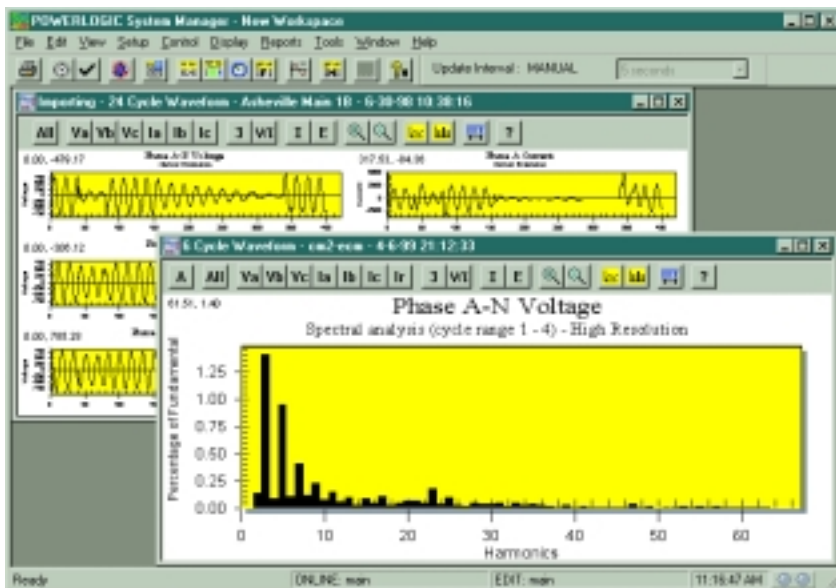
POWERLOGIC System Manager - New Workspace

File Edit View Setup Control Display Reports Tools Window Help

Update Interval : MANUAL

5 seconds

Importing - 24 Cycle Waveform - Asheville Main 1B - 6-30-98 10:38:16

All Va Vb Vc Ia Ib Ic 3 VI I E ?

0.00, -476.17

Phase A-N Voltage

317.51, -84.06

Phase A Current

0.00, -306.12

0.00, 761.20

6 Cycle Waveform - cm2-ecm - 4-6-99 21:12:33

A All Va Vb Vc Ia Ib Ic Ir 3 VI I E ?

61.51, 1.40

Phase A-N Voltage

Spectral analysis (cycle range 1 - 4) - High Resolution

Percentage of Fundamental

1.25
1.00
0.75
0.50
0.25
0.00

0 10 20 30 40 50 60

Harmonics

Ready

ONLINE: main

EDIT: main

11:16:47 AM